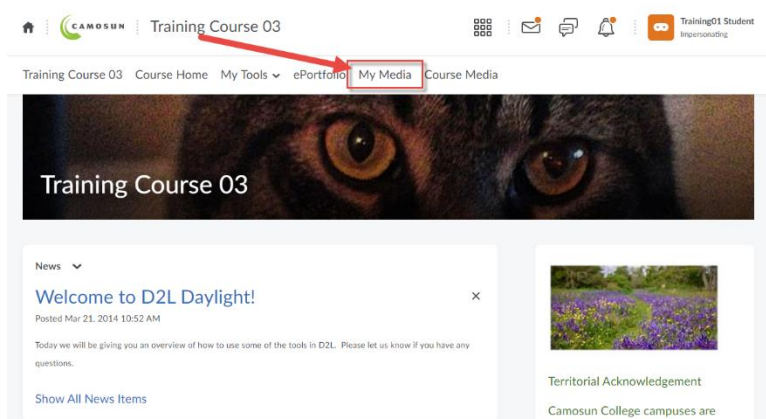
CAMOSUN Training Course 03

Training01 Student
Impersonating

Training Course 03 Course Home My Tools ePortfolio My Media Course Media

Training Course 03

News

Welcome to D2L Daylight!

Posted Mar 21, 2014 10:52 AM

×

Today we will be giving you an overview of how to use some of the tools in D2L. Please let us know if you have any questions.

Show All News Items

Territorial Acknowledgement

Camosun College campuses are